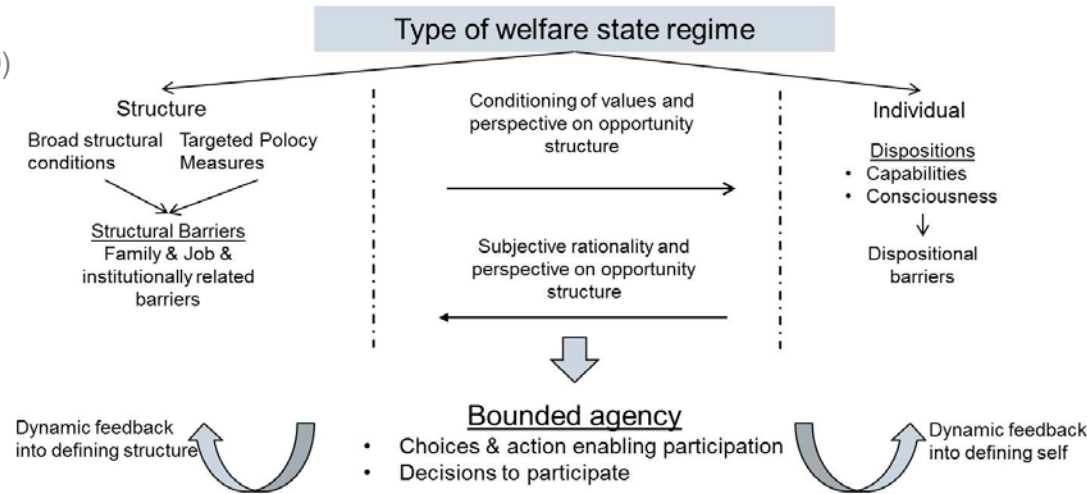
Type of welfare state regime

Structure

Broad structural conditions

Targeted Polocy Measures

Structural Barriers
Family & Job & institutionally related barriers

Conditioning of values and perspective on opportunity structure

Subjective rationality and perspective on opportunity structure

Individual

Dispositions
• Capabilities
• Consciousness

Dispositional barriers

Bounded agency
• Choices & action enabling participation
• Decisions to participate

Dynamic feedback into defining structure

Dynamic feedback into defining self